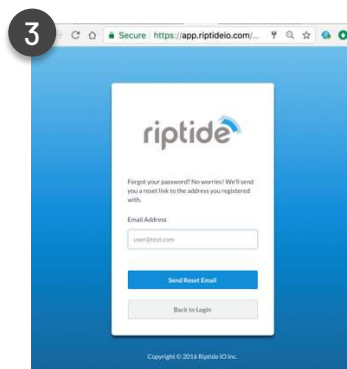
3

Secure https://app.riptideio.com/...

riptide

Forgot your password? No worries! We'll send you a reset link to the address you registered with.

Email Address

user@test.com

Send Reset Email

Back to Login

Copyright © 2016 Riptide IO Inc.